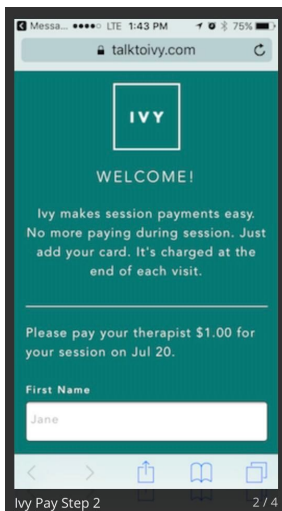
◀ Messa... ●●●●○ LTE 1:43 PM 75%
talktoivy.com

IVY

WELCOME!

Ivy makes session payments easy. No more paying during session. Just add your card. It's charged at the end of each visit.

Please pay your therapist $1.00 for your session on Jul 20.

First Name

Jane

Ivy Pay Step 2
2 / 4